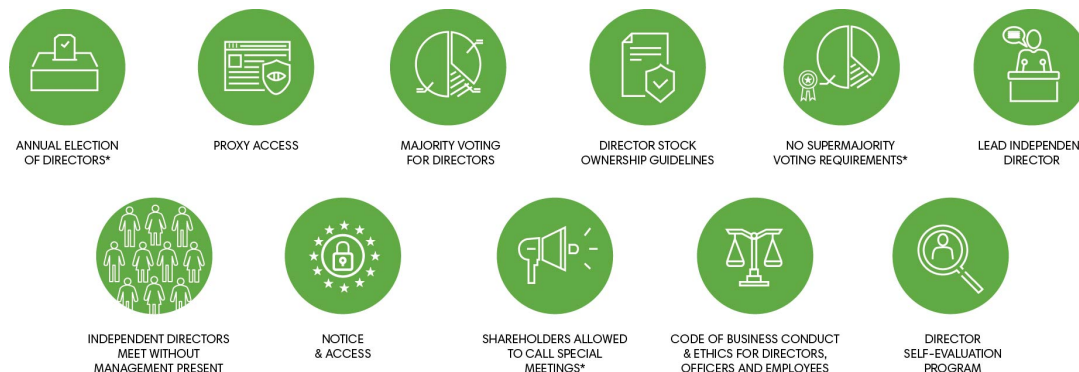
ANNUAL ELECTION OF DIRECTORS*

PROXY ACCESS

MAJORITY VOTING FOR DIRECTORS

DIRECTOR STOCK OWNERSHIP GUIDELINES

NO SUPERMAJORITY VOTING REQUIREMENTS*

LEAD INDEPENDEN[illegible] DIRECTOR

INDEPENDENT DIRECTORS MEET WITHOUT MANAGEMENT PRESENT

NOTICE & ACCESS

SHAREHOLDERS ALLOWED TO CALL SPECIAL MEETINGS*

CODE OF BUSINESS CONDUCT & ETHICS FOR DIRECTORS, OFFICERS AND EMPLOYEES

DIRECTOR SELF-EVALUATION PROGRAM